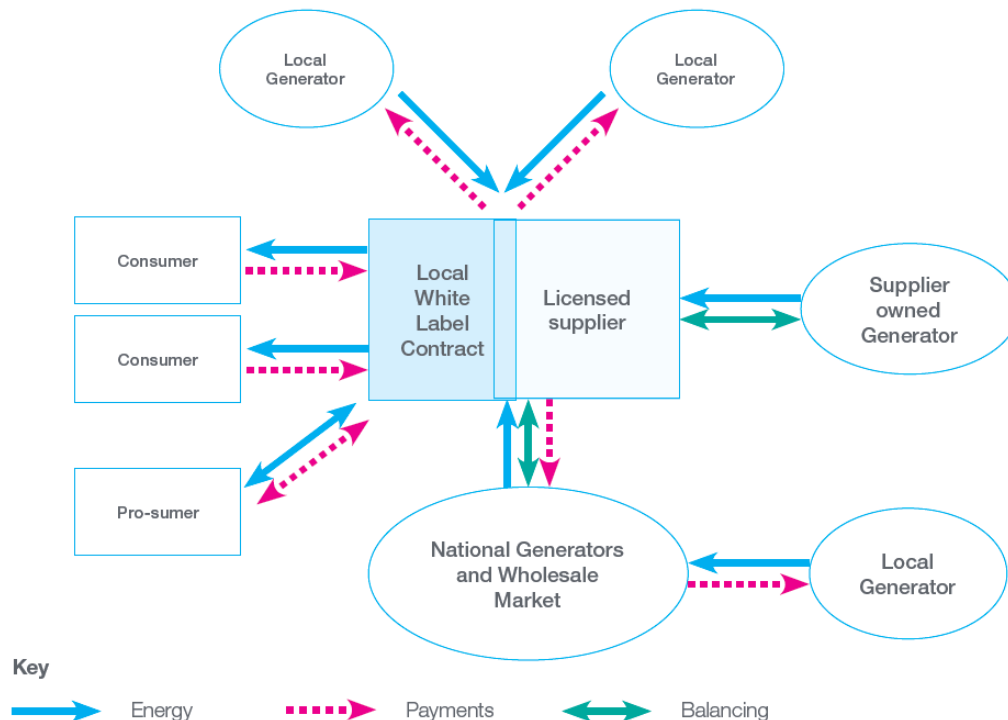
Local Generator

Local Generator

Consumer

Consumer

Pro-sumer

Local White Label Contract

Licensed supplier

Supplier owned Generator

National Generators and Wholesale Market

Local Generator

Key

Energy

Payments

Balancing